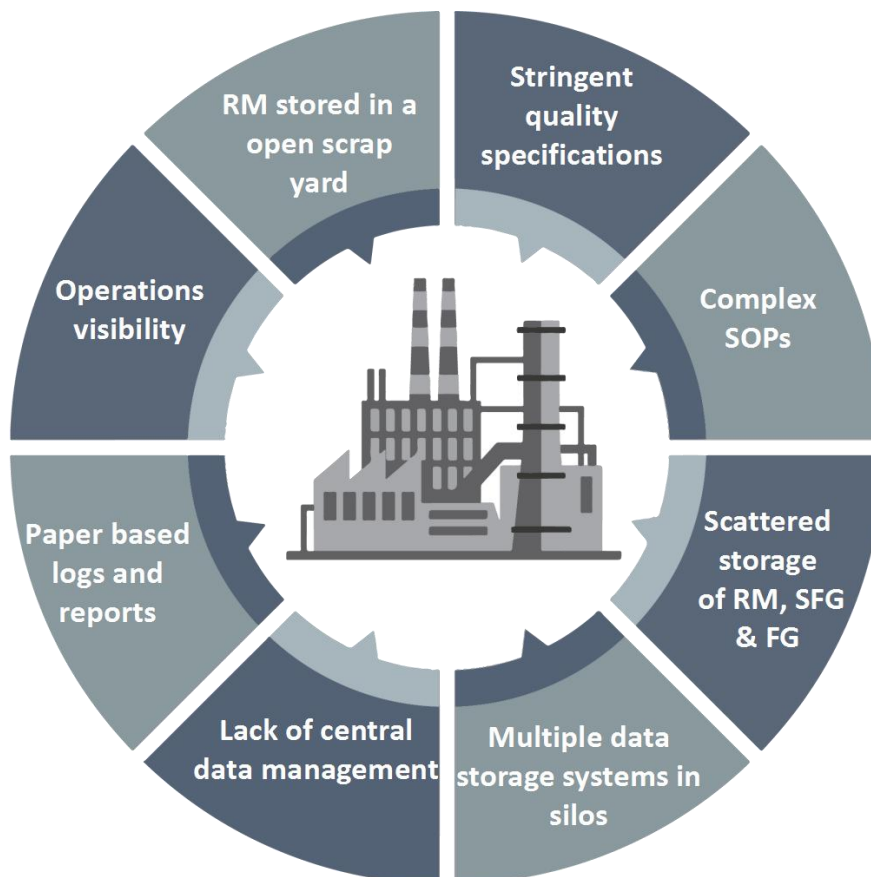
Stringent quality specifications

Complex SOPs

Scattered storage of RM, SFG & FG

Multiple data storage systems in silos

Lack of central data management

Paper based logs and reports

Operations visibility

RM stored in a open scrap yard